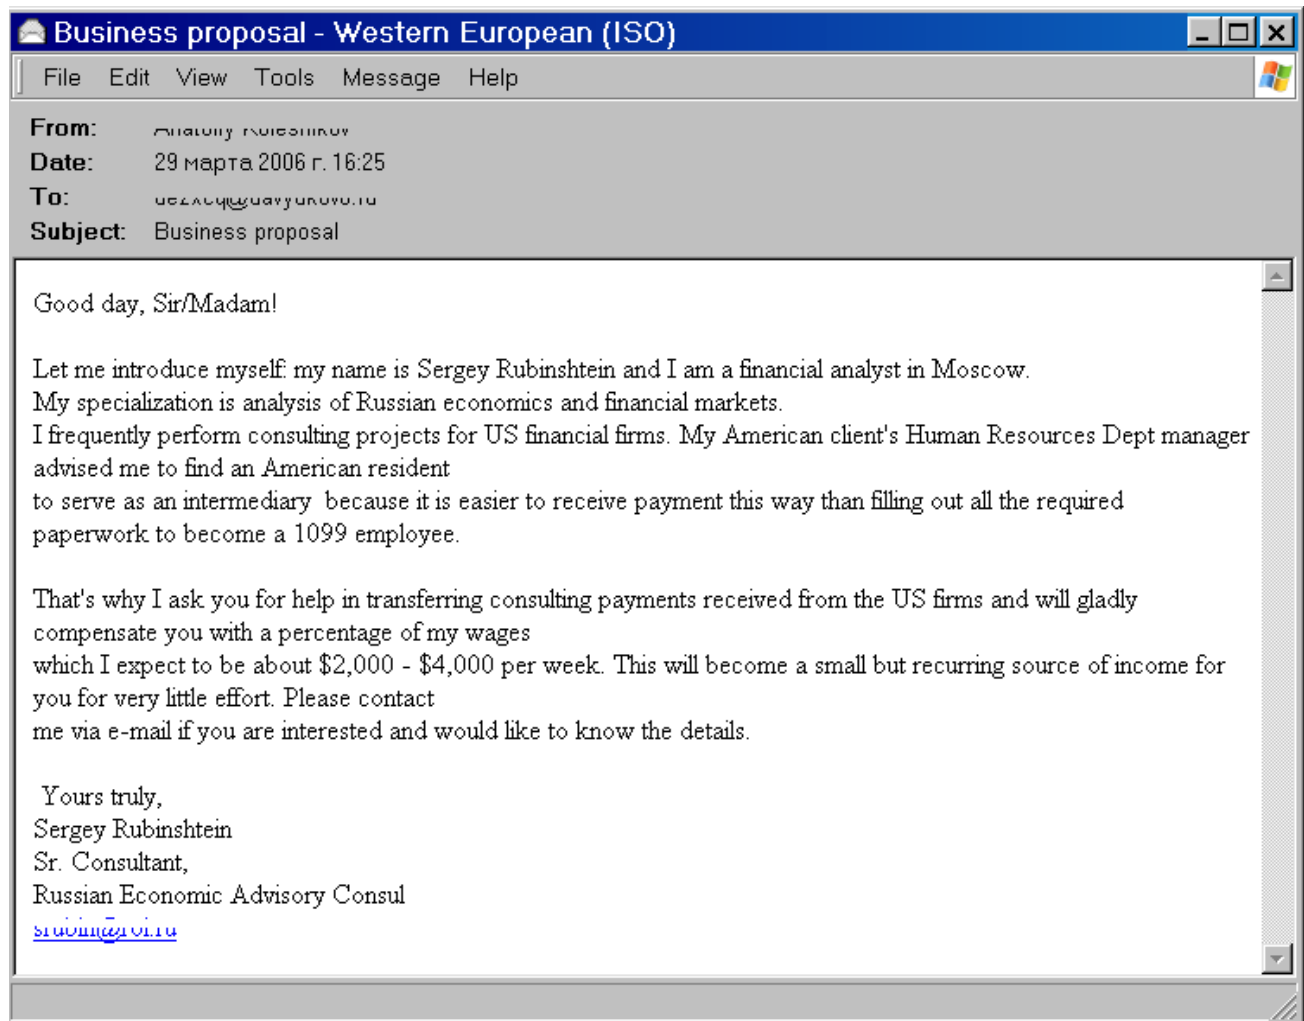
Business proposal - Western European (ISO)

File Edit View Tools Message Help

From: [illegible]
Date: 29 марта 2006 г. 16:25
To: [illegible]
Subject: Business proposal

Good day, Sir/Madam!

Let me introduce myself: my name is Sergey Rubinshtein and I am a financial analyst in Moscow.
My specialization is analysis of Russian economics and financial markets.
I frequently perform consulting projects for US financial firms. My American client's Human Resources Dept manager advised me to find an American resident
to serve as an intermediary because it is easier to receive payment this way than filling out all the required paperwork to become a 1099 employee.

That's why I ask you for help in transferring consulting payments received from the US firms and will gladly compensate you with a percentage of my wages
which I expect to be about $2,000 - $4,000 per week. This will become a small but recurring source of income for you for very little effort. Please contact
me via e-mail if you are interested and would like to know the details.

Yours truly,
Sergey Rubinshtein
Sr. Consultant,
Russian Economic Advisory Consul
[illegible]